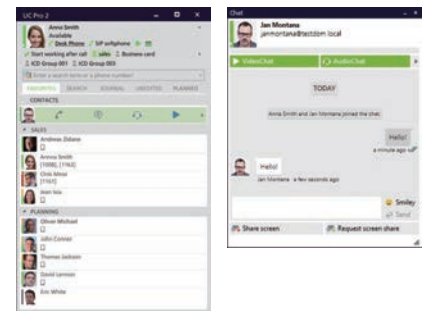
UC Pro 2

Anna Smith
Available
Desk Phone | SIP softphone

Start working after call | sales | Business card
ICD Group 001 | ICD Group 003

Enter a search term or a phone number

FAVORITES | SEARCH | JOURNAL | UNNOTED | PLANNED

CONTACTS

SALES

Andreas Zidane
Amma Smith [1006], [1162]
Chris Meier [1163]
Jean Vos

PLANNING

Olivan Michael
John Conner
Thomas Jackson
David Lemnon
Eric White

Chat

Jan Montana
janmontana@testdom.local

VideoChat | AudioChat

TODAY

Anna Smith and Jan Montana joined the chat

Hello!
a minute ago

Hello!
Jan Montana a few seconds ago

Smiley
Send

Share screen | Request screen share